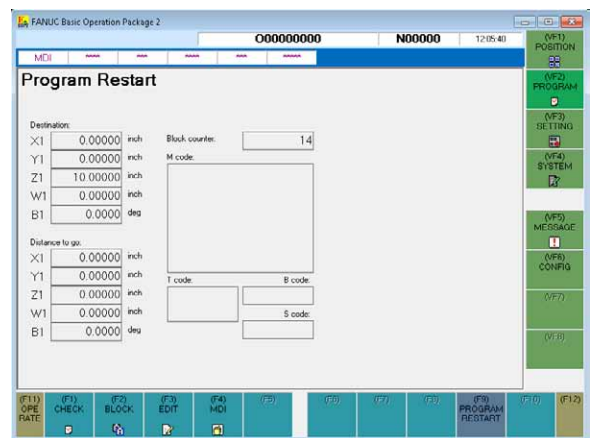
FANUC Basic Operation Package 2

O00000000 N00000 12:05:40

MDI **** *** **** *** *****

Program Restart

Destination:

| | | |
|---|---|---|
| X1 | 0.00000 | inch |
| Y1 | 0.00000 | inch |
| Z1 | 10.00000 | inch |
| W1 | 0.00000 | inch |
| B1 | 0.0000 | deg |

Block counter: 14

M code:

Distance to go:

| | | |
|---|---|---|
| X1 | 0.00000 | inch |
| Y1 | 0.00000 | inch |
| Z1 | 0.00000 | inch |
| W1 | 0.00000 | inch |
| B1 | 0.0000 | deg |

T code:

B code:

S code:

(VF1) POSITION

(VF2) PROGRAM

(VF3) SETTING

(VF4) SYSTEM

(VF5) MESSAGE

(VF6) CONFIG

(VF7)

(VF8)

(F11) OPE RATE

(F1) CHECK

(F2) BLOCK

(F3) EDIT

(F4) MDI

(F5)

(F6)

(F7)

(F8)

(F9) PROGRAM RESTART

(F10)

(F12)